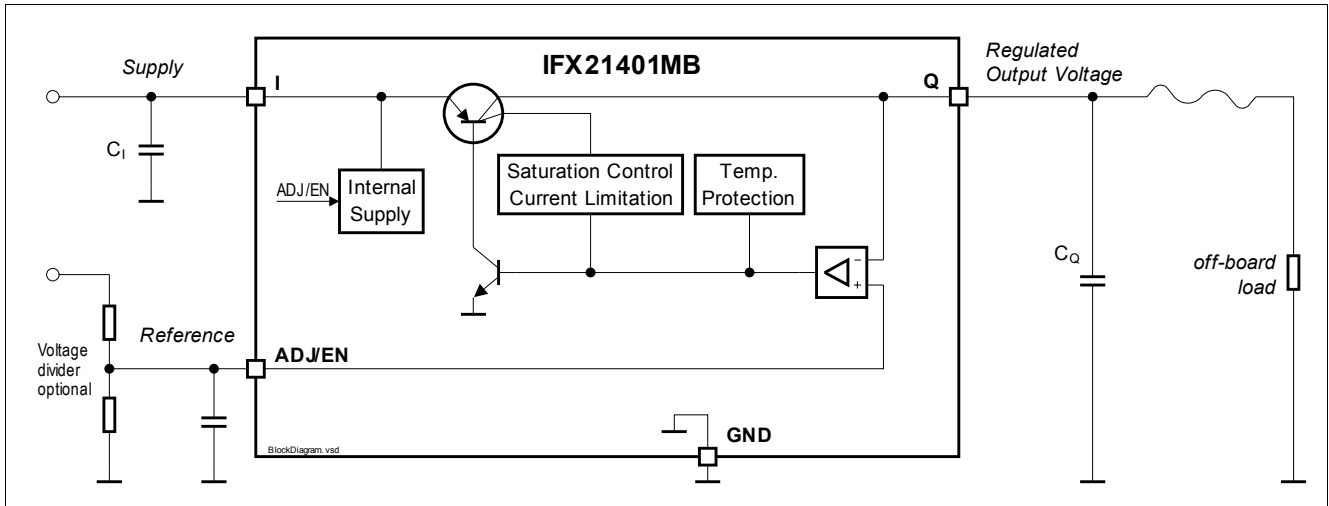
Supply

IFX21401MB

Regulated Output Voltage

I

Q

$C_I$

ADJ/EN

Internal Supply

Saturation Control Current Limitation

Temp. Protection

$C_Q$

off-board load

Reference

ADJ/EN

Voltage divider optional

GND

BlockDiagram.vsd